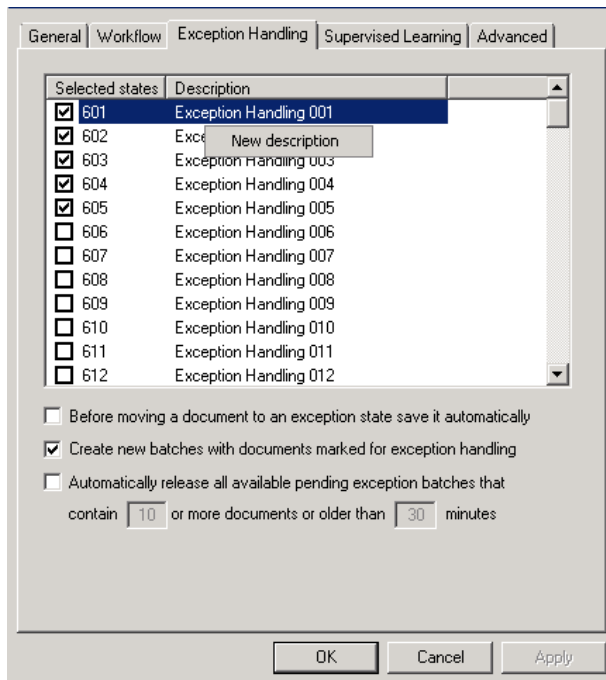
General | Workflow | Exception Handling | Supervised Learning | Advanced

| Selected states | Description |
|---|---|
| ☑ 601 | Exception Handling 001 |
| ☑ 602 | Exce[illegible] |
| ☑ 603 | Exception Handling 003 |
| ☑ 604 | Exception Handling 004 |
| ☑ 605 | Exception Handling 005 |
| ☐ 606 | Exception Handling 006 |
| ☐ 607 | Exception Handling 007 |
| ☐ 608 | Exception Handling 008 |
| ☐ 609 | Exception Handling 009 |
| ☐ 610 | Exception Handling 010 |
| ☐ 611 | Exception Handling 011 |
| ☐ 612 | Exception Handling 012 |

New description

☐ Before moving a document to an exception state save it automatically

☑ Create new batches with documents marked for exception handling

☐ Automatically release all available pending exception batches that contain 10 or more documents or older than 30 minutes

OK Cancel Apply